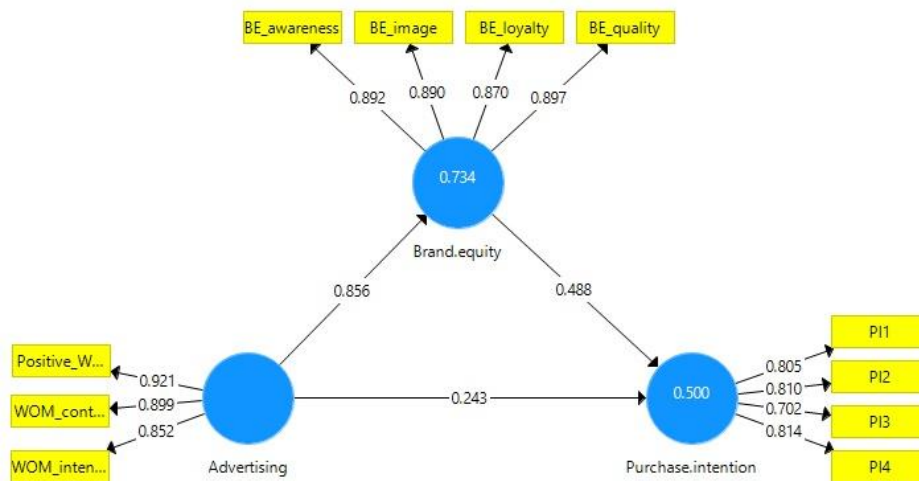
BE_awareness
BE_image
BE_loyalty
BE_quality
0.892
0.890
0.870
0.897
0.734
Brand.equity
0.856
0.488
Positive_W...
WOM_cont...
WOM_inten...
0.921
0.899
0.852
0.243
0.500
0.805
0.810
0.702
0.814
PI1
PI2
PI3
PI4
Advertising
Purchase.intention